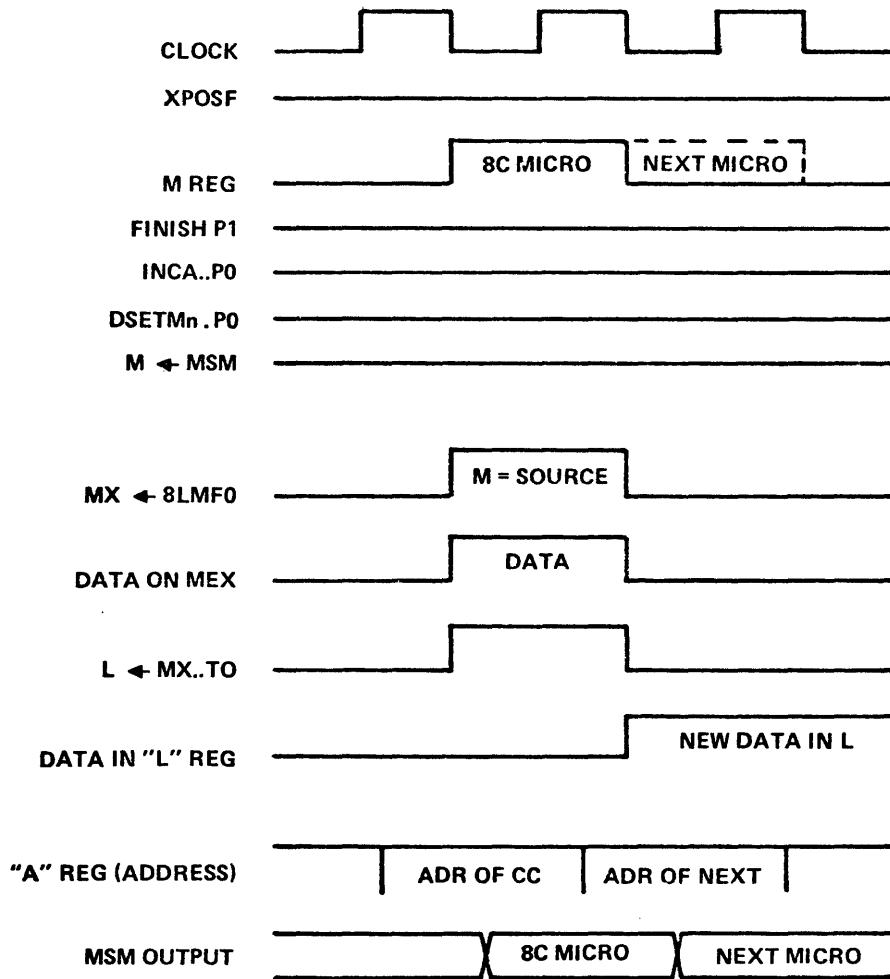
CLOCK
XPOSF
8C MICRO
NEXT MICRO
M REG
FINISH P1
INCA..P0
DSETMn . P0
M ← MSM
M = SOURCE
MX ← 8LMF0
DATA
DATA ON MEX
L ← MX..TO
DATA IN "L" REG
NEW DATA IN L
"A" REG (ADDRESS)
ADR OF CC
ADR OF NEXT
MSM OUTPUT
8C MICRO
NEXT MICRO